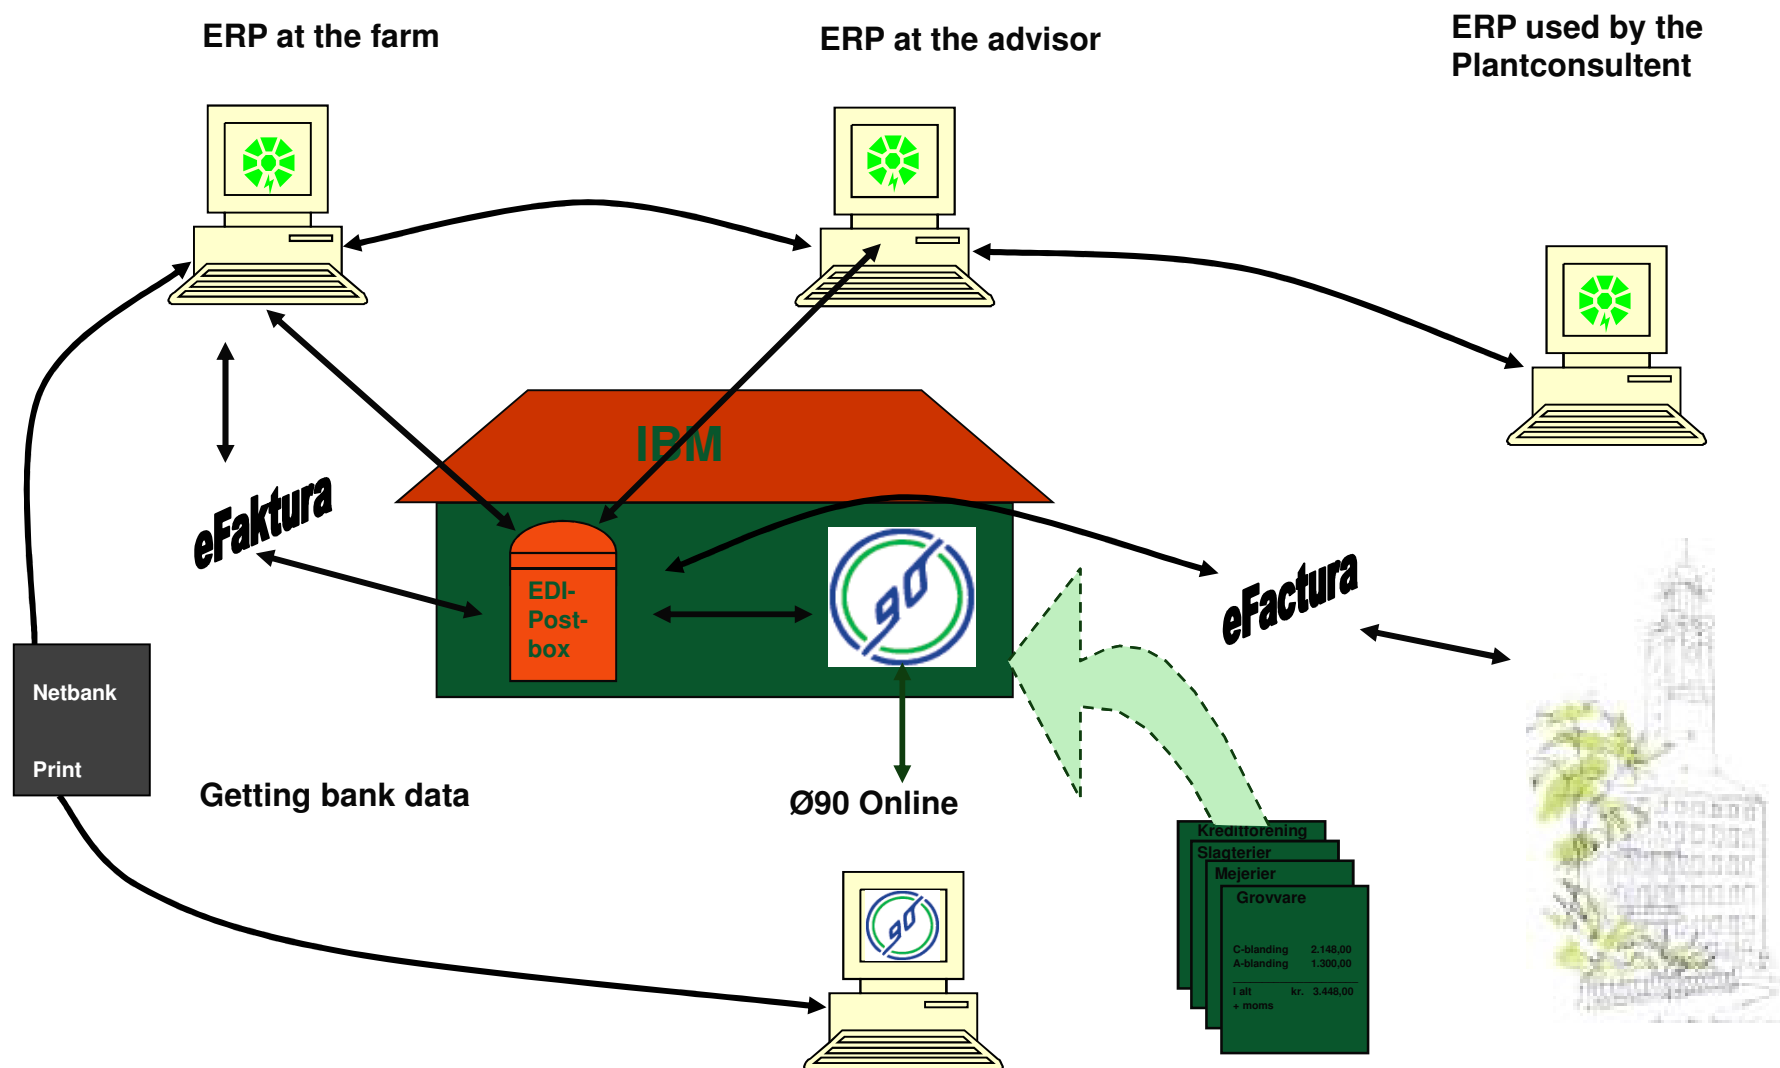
ERP at the farm

ERP at the advisor

ERP used by the Plantconsultent

IBM

eFaktura

EDI-Post-box

eFactura

Netbank

Print

Getting bank data

Ø90 Online

Kreditforening

Slagterier

Mejerier

Grovvare

| C-blanding | 2.148,00 |
|---|---|
| A-blanding | 1.300,00 |
| I alt kr. | 3.448,00 |
| + moms | |